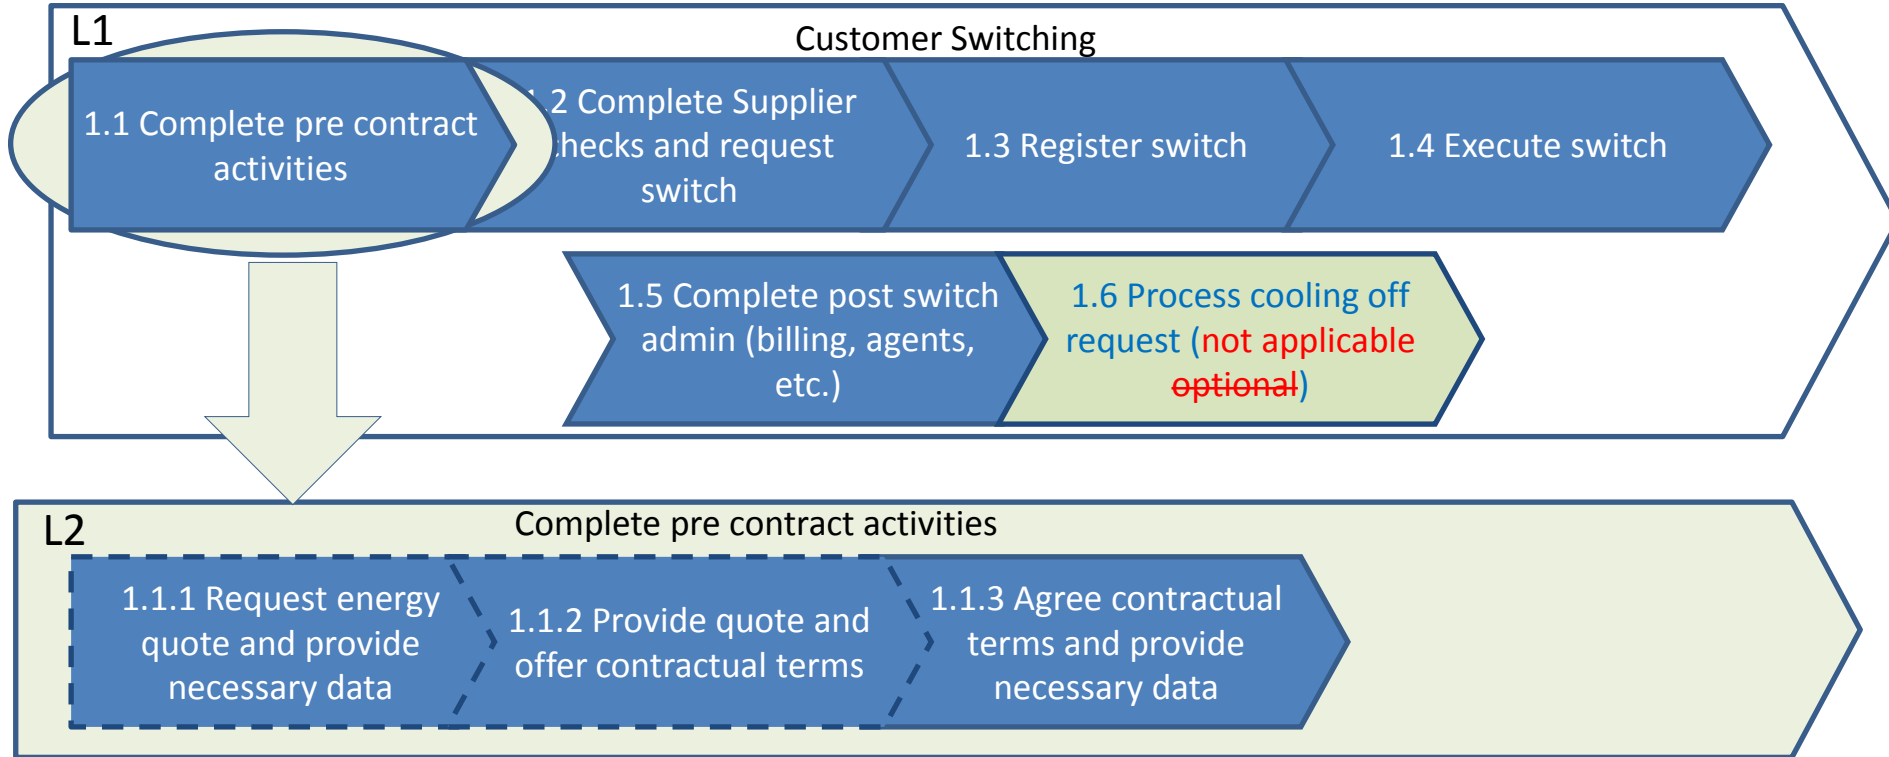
L1

Customer Switching

1.1 Complete pre contract activities

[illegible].2 Complete Supplier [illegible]hecks and request switch

1.3 Register switch

1.4 Execute switch

1.5 Complete post switch admin (billing, agents, etc.)

1.6 Process cooling off request (not applicable ~~optional~~)

L2

Complete pre contract activities

1.1.1 Request energy quote and provide necessary data

1.1.2 Provide quote and offer contractual terms

1.1.3 Agree contractual terms and provide necessary data